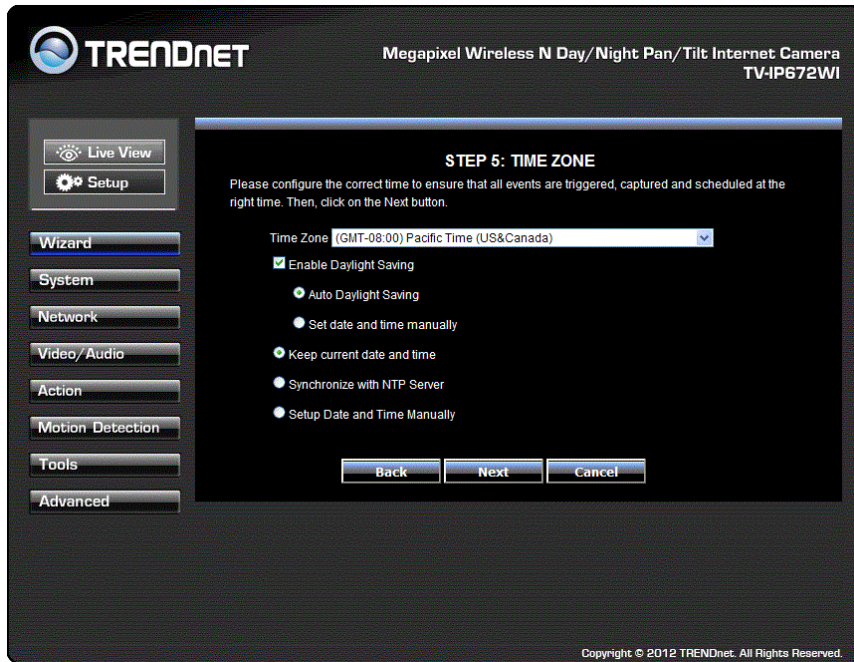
TRENDnET

Megapixel Wireless N Day/Night Pan/Tilt Internet Camera
TV-IP672WI

Live View
Setup

Wizard
System
Network
Video/Audio
Action
Motion Detection
Tools
Advanced

STEP 5: TIME ZONE

Please configure the correct time to ensure that all events are triggered, captured and scheduled at the right time. Then, click on the Next button.

Time Zone (GMT-08:00) Pacific Time (US&Canada)

Enable Daylight Saving

Auto Daylight Saving

Set date and time manually

Keep current date and time

Synchronize with NTP Server

Setup Date and Time Manually

Back Next Cancel

Copyright © 2012 TRENDnet. All Rights Reserved.